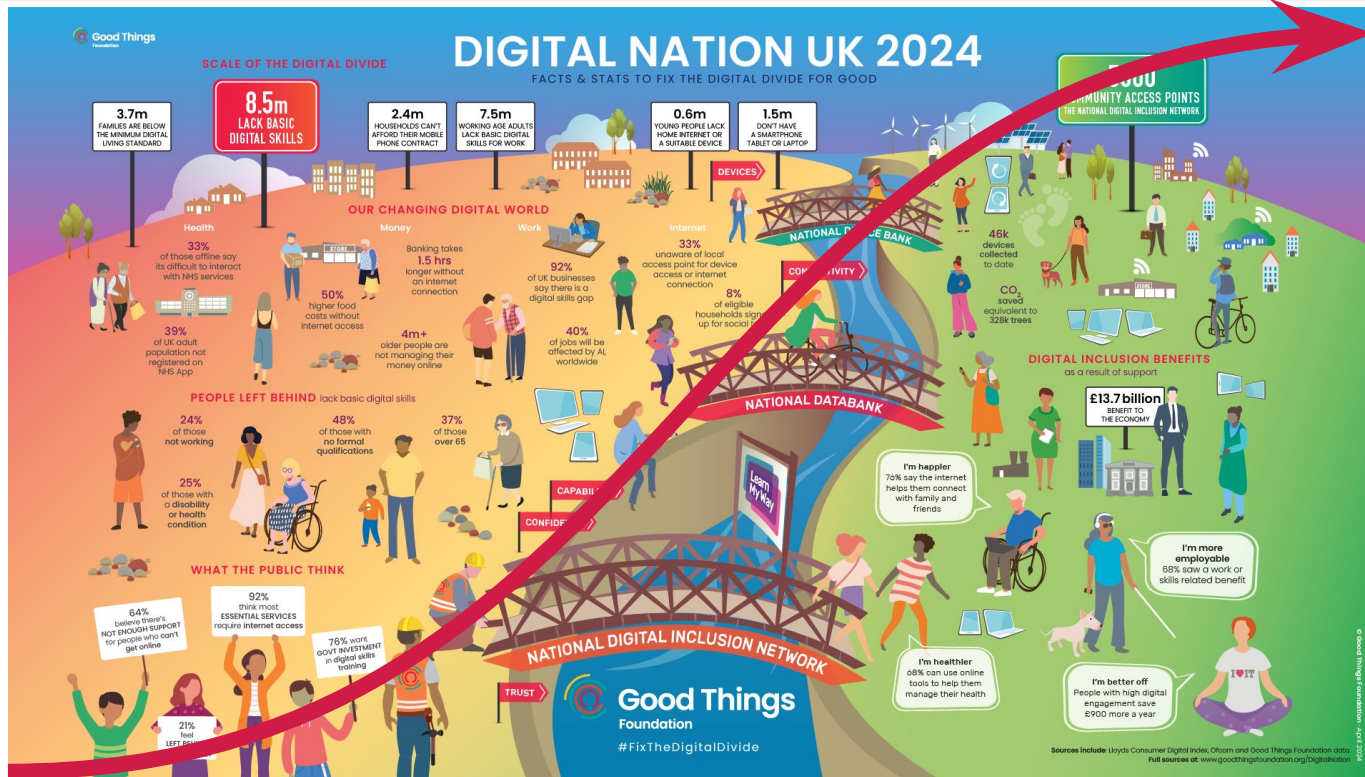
Good Things Foundation

DIGITAL NATION UK 2024

FACTS & STATS TO FIX THE DIGITAL DIVIDE FOR GOOD

SCALE OF THE DIGITAL DIVIDE

3.7m FAMILIES ARE BELOW THE MINIMUM DIGITAL LIVING STANDARD

8.5m LACK BASIC DIGITAL SKILLS

2.4m HOUSEHOLDS CAN'T AFFORD THEIR MOBILE PHONE CONTRACT

7.5m WORKING AGE ADULTS LACK BASIC DIGITAL SKILLS FOR WORK

0.6m YOUNG PEOPLE LACK HOME INTERNET OR A SUITABLE DEVICE

1.5m DON'T HAVE A SMARTPHONE TABLET OR LAPTOP

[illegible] COMMUNITY ACCESS POINTS THE NATIONAL DIGITAL INCLUSION NETWORK

OUR CHANGING DIGITAL WORLD

Health
33% of those offline say its difficult to interact with NHS services

39% of UK adult population not registered on NHS App

Money
50% higher food costs without internet access

Banking takes 1.5 hrs longer without an internet connection

4m+ older people are not managing their money online

Work
92% of UK businesses say there is a digital skills gap

40% of jobs will be affected by AI, worldwide

Internet
33% unaware of local access point for device access or internet connection

8% of eligible households signed up for social ta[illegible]

STORE

DEVICES

NATIONAL D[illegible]CE BANK

CO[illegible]TIVITY

NATIONAL DATABANK

46k devices collected to date

$CO_2$ saved equivalent to 328k trees

PEOPLE LEFT BEHIND lack basic digital skills

24% of those not working

48% of those with no formal qualifications

37% of those over 65

25% of those with a disability or health condition

CAPABI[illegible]

CONFIDE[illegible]

Learn My Way

DIGITAL INCLUSION BENEFITS as a result of support

£13.7 billion BENEFIT TO THE ECONOMY

I'm happier 76% say the internet helps them connect with family and friends

I'm more employable 68% saw a work or skills related benefit

I'm healthier 68% can use online tools to help them manage their health

I'm better off People with high digital engagement save £900 more a year

WHAT THE PUBLIC THINK

64% believe there's NOT ENOUGH SUPPORT for people who can't get online

92% think most ESSENTIAL SERVICES require internet access

76% want GOVT INVESTMENT in digital skills training

21% feel LEFT BE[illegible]

NATIONAL DIGITAL INCLUSION NETWORK

TRUST

Good Things Foundation

#FixTheDigitalDivide

Sources include: Lloyds Consumer Digital Index, Ofcom and Good Things Foundation data.
Full sources at: www.goodthingsfoundation.org/DigitalNation

© Good Things Foundation · April 202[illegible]